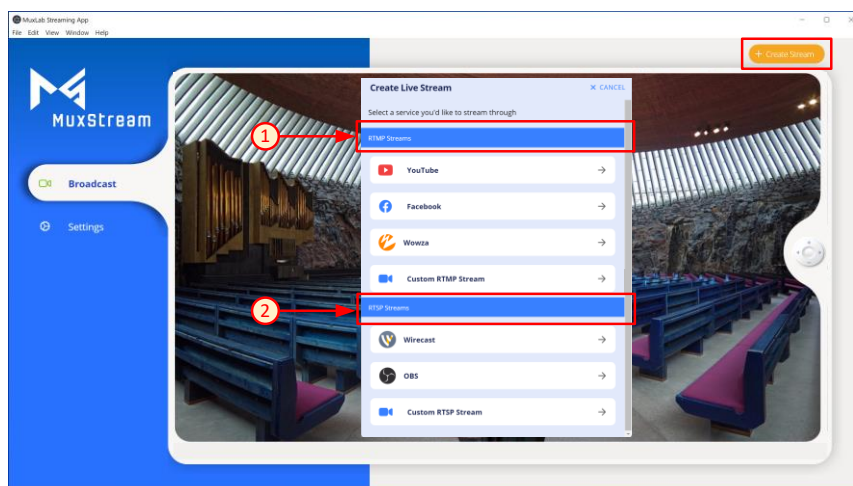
MuxLab Streaming App
File Edit View Window Help

+ Create Stream

MuxStream

Broadcast

Settings

Create Live Stream
✕ CANCEL
Select a service you'd like to stream through

1
RTMP Streams
YouTube
Facebook
Wowza
Custom RTMP Stream

2
RTSP Streams
Wirecast
OBS
Custom RTSP Stream